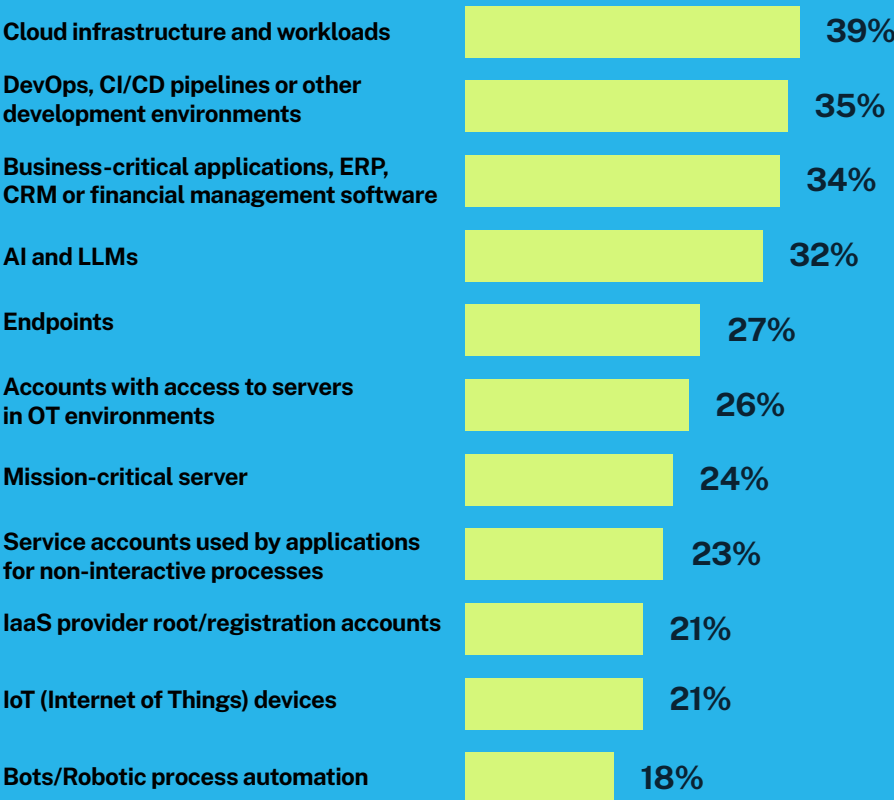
| | |
|---|---|
| Cloud infrastructure and workloads | 39% |
| DevOps, CI/CD pipelines or other development environments | 35% |
| Business-critical applications, ERP, CRM or financial management software | 34% |
| AI and LLMs | 32% |
| Endpoints | 27% |
| Accounts with access to servers in OT environments | 26% |
| Mission-critical server | 24% |
| Service accounts used by applications for non-interactive processes | 23% |
| IaaS provider root/registration accounts | 21% |
| IoT (Internet of Things) devices | 21% |
| Bots/Robotic process automation | 18% |